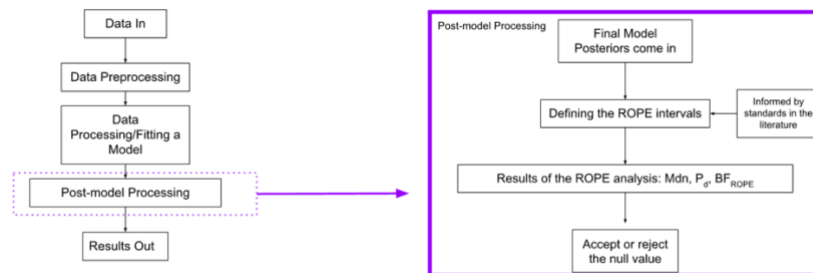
Data In

Data Preprocessing

Data Processing/Fitting a Model

Post-model Processing

Results Out

Post-model Processing

Final Model Posteriors come in

Defining the ROPE intervals

Informed by standards in the literature

Results of the ROPE analysis: Mdn, $P_d$, $BF_{ROPE}$

Accept or reject the null value